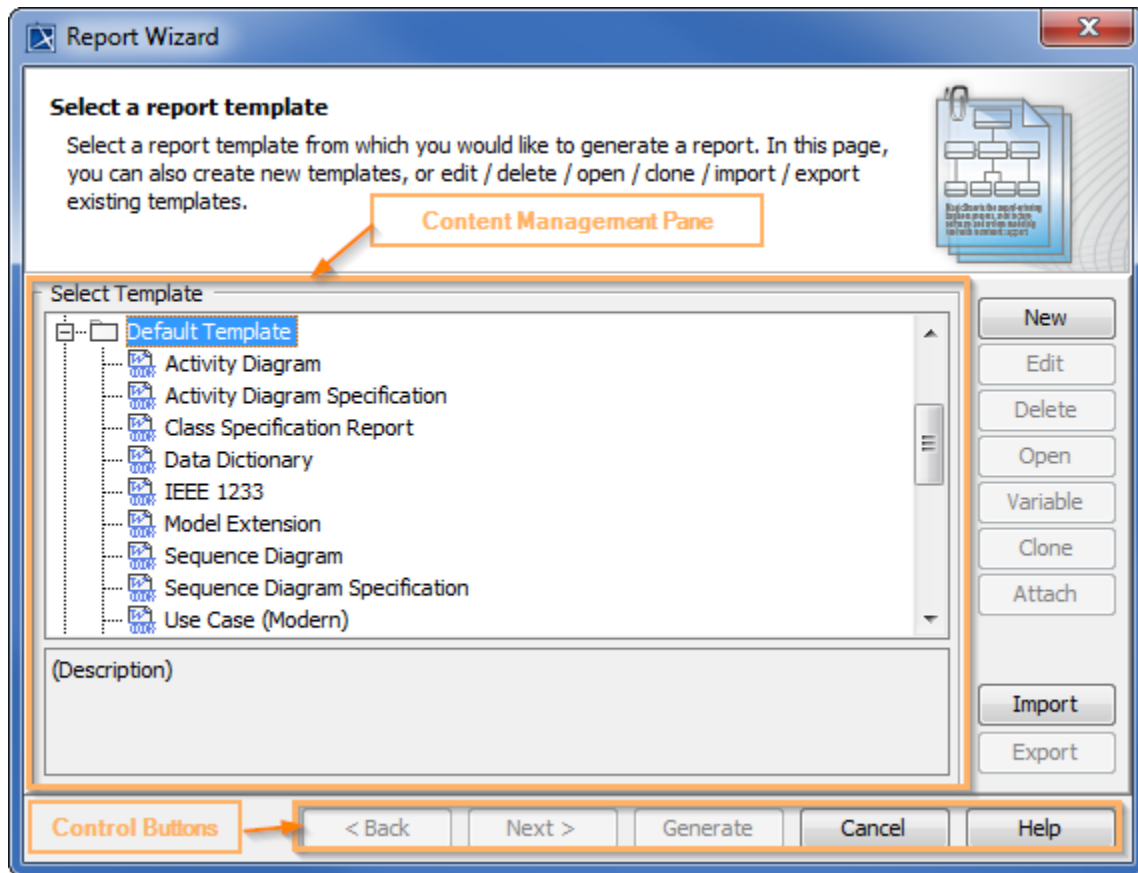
Report Wizard

Select a report template

Select a report template from which you would like to generate a report. In this page, you can also create new templates, or edit / delete / open / clone / import / export existing templates.

Content Management Pane

Select Template

Default Template
Activity Diagram
Activity Diagram Specification
Class Specification Report
Data Dictionary
IEEE 1233
Model Extension
Sequence Diagram
Sequence Diagram Specification
Use Case (Modern)

(Description)

New
Edit
Delete
Open
Variable
Clone
Attach
Import
Export

Control Buttons

< Back
Next >
Generate
Cancel
Help